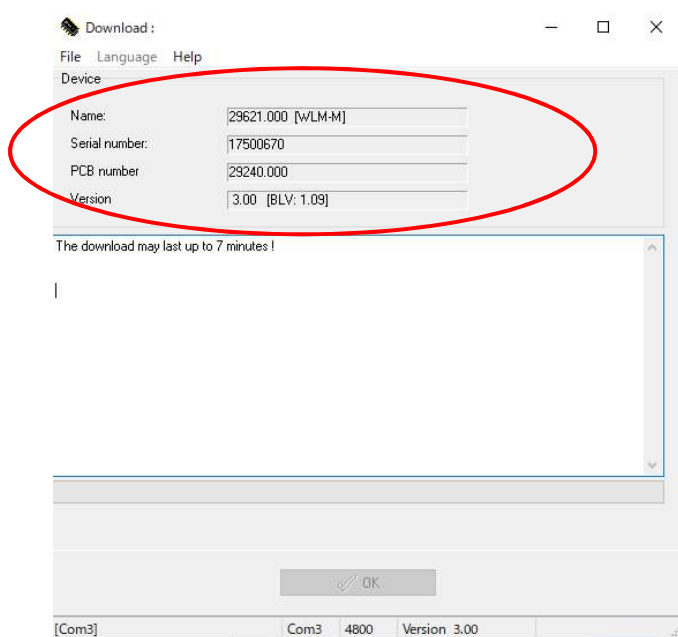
Download :

File Language Help

Device

Name: 29621.000 [WLM-M]

Serial number: 17500670

PCB number 29240.000

Version 3.00 [BLV: 1.09]

The download may last up to 7 minutes !

OK

[Com3] Com3 4800 Version 3.00